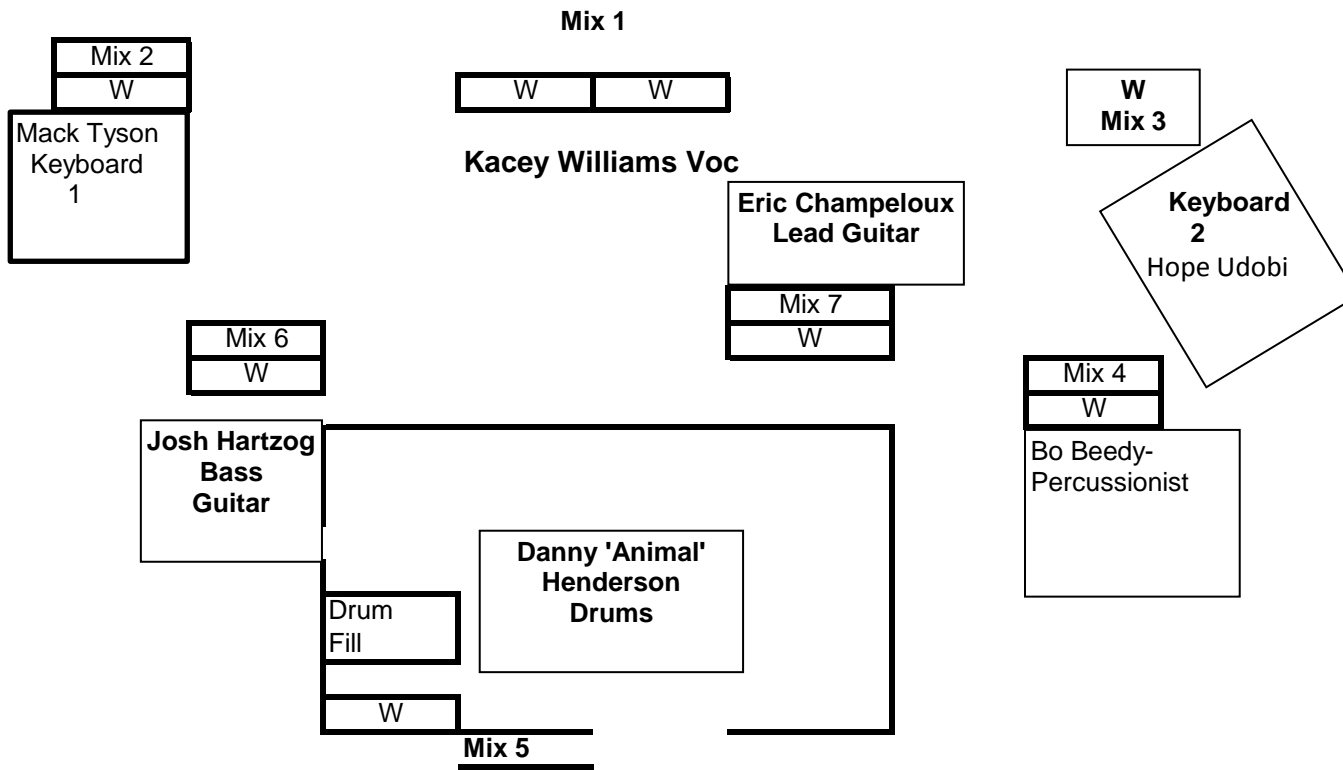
Mix 1

Mix 2
W

W | W

W
Mix 3

Mack Tyson
Keyboard
1

Kacey Williams Voc

Eric Champeloux
Lead Guitar

Keyboard
2
Hope Udobi

Mix 7
W

Mix 6
W

Mix 4
W

Josh Hartzog
Bass
Guitar

Bo Beedy-
Percussionist

Danny 'Animal'
Henderson
Drums

Drum
Fill

W

Mix 5